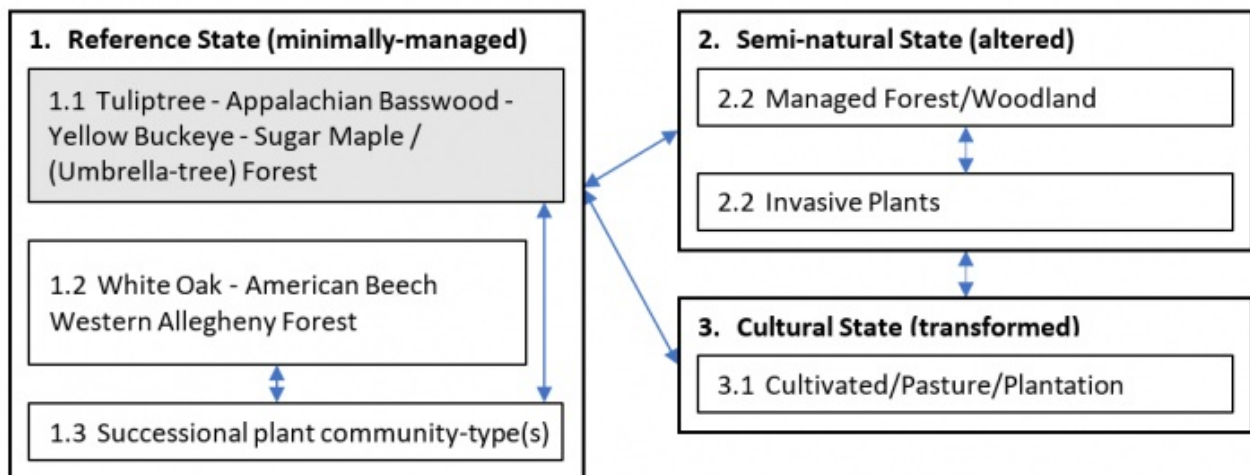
1. Reference State (minimally-managed)

1.1 Tuliptree - Appalachian Basswood - Yellow Buckeye - Sugar Maple / (Umbrella-tree) Forest

1.2 White Oak - American Beech Western Allegheny Forest

1.3 Successional plant community-type(s)

2. Semi-natural State (altered)

2.2 Managed Forest/Woodland

2.2 Invasive Plants

3. Cultural State (transformed)

3.1 Cultivated/Pasture/Plantation